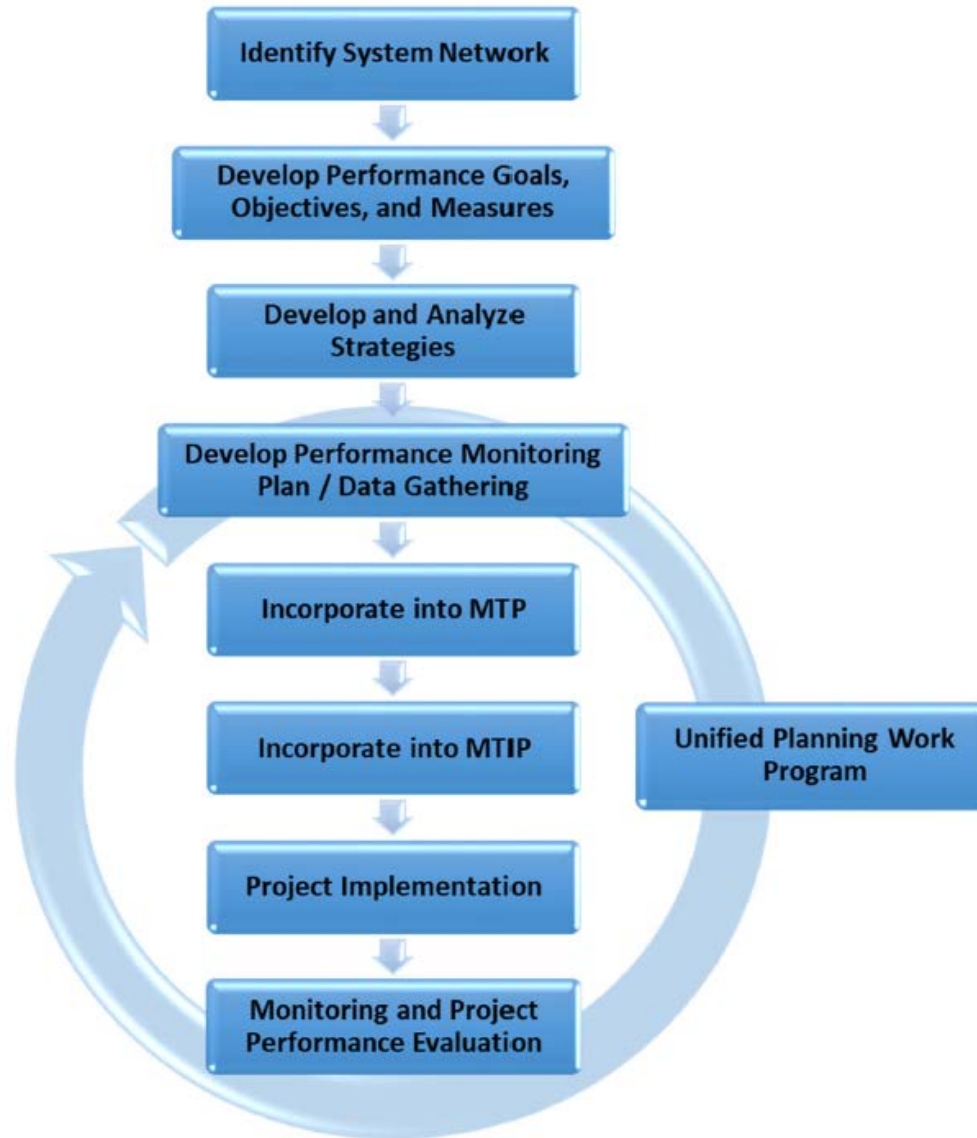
Identify System Network

Develop Performance Goals, Objectives, and Measures

Develop and Analyze Strategies

Develop Performance Monitoring Plan / Data Gathering

Incorporate into MTP

Incorporate into MTIP

Project Implementation

Monitoring and Project Performance Evaluation

Unified Planning Work Program